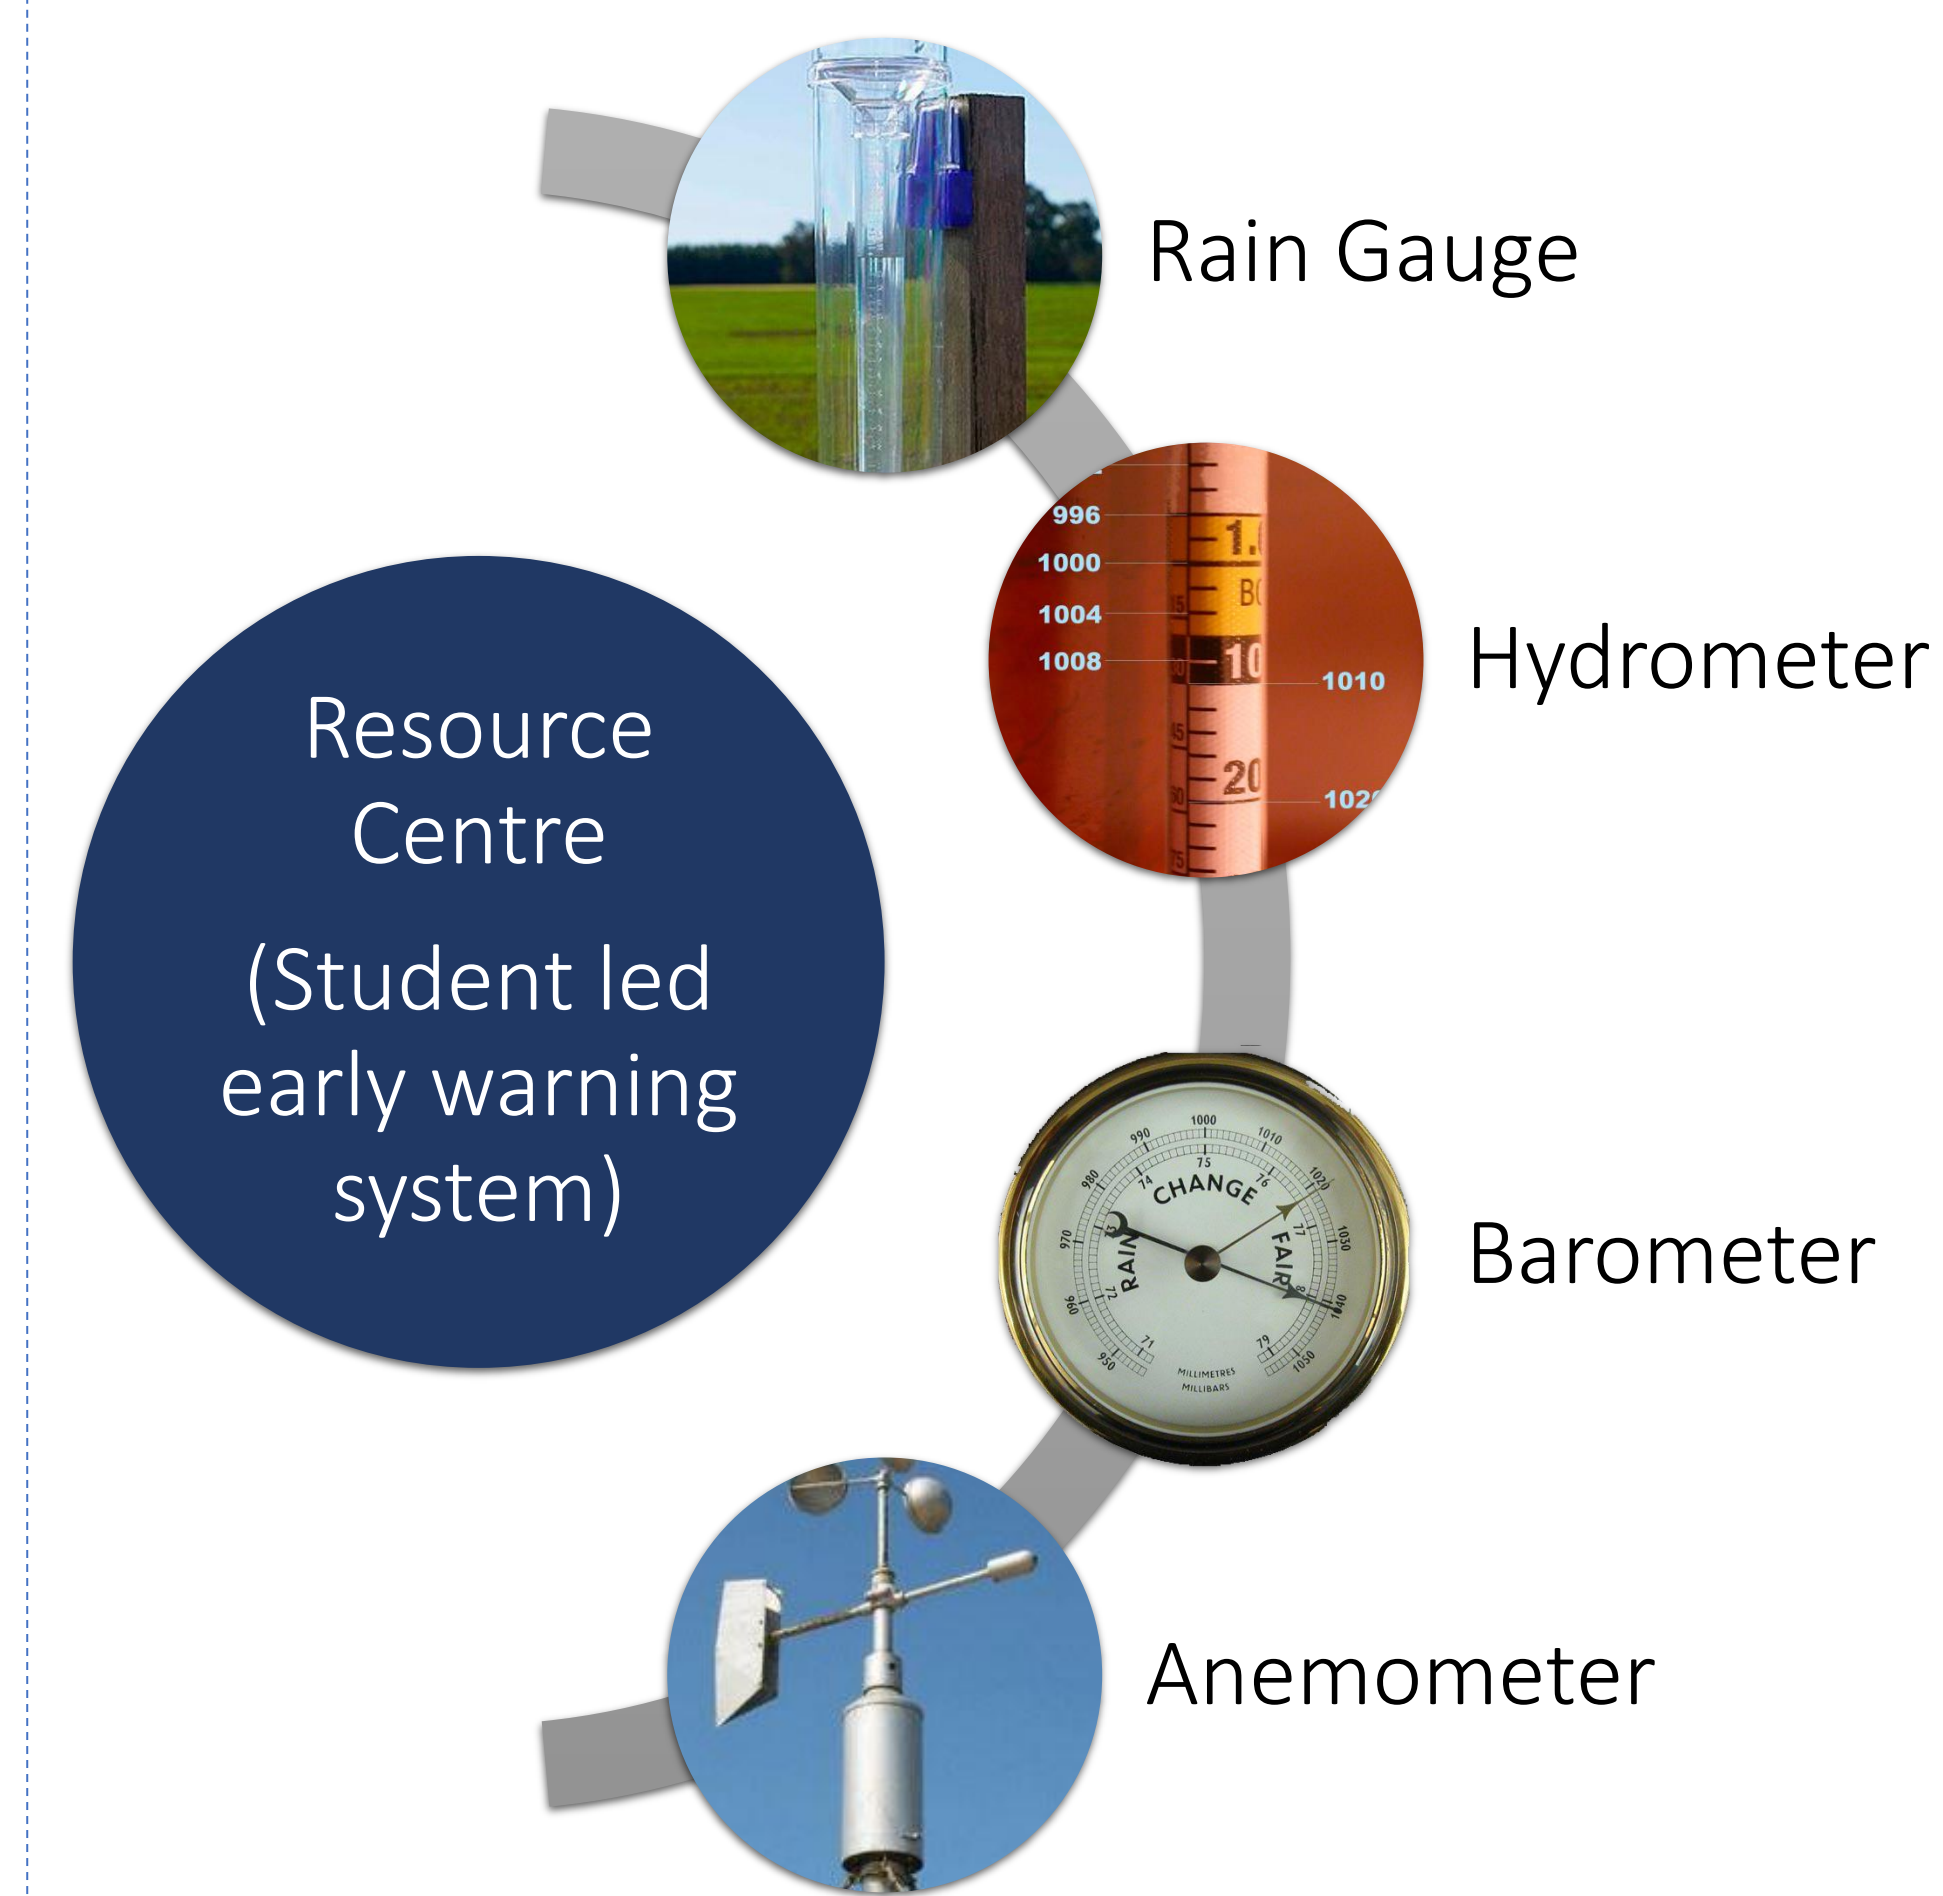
Resource Centre

(Student led early warning system)

996
1000
1004
1008
1010
102

Rain Gauge

Hydrometer

1000
990
1010
980
1020
970
1030
960
1040
950
1050
75
74
76
CHANGE
RAIN
FAIR
MILLIMETRES
MILLIBARS

Barometer

Anemometer